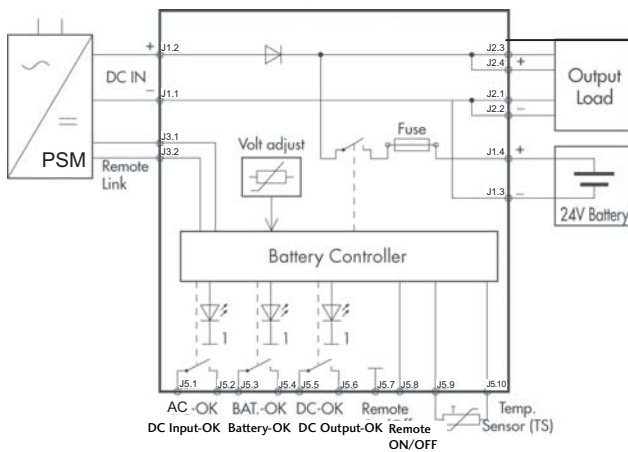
PSM

+ J1.2
DC IN
– J1.1
J3.1
J3.2
Remote Link

Volt adjust

Fuse

J2.3
J2.4 +
J2.1
J2.2 –
Output Load

J1.4 +
J1.3 –
24V Battery

Battery Controller

1
1
1

J5.1 J5.2 J5.3 J5.4 J5.5 J5.6 J5.7 J5.8 J5.9 J5.10

AC -OK BAT.-OK DC-OK Remote
DC Input-OK Battery-OK DC Output-OK Remote ON/OFF

Temp. Sensor (TS)